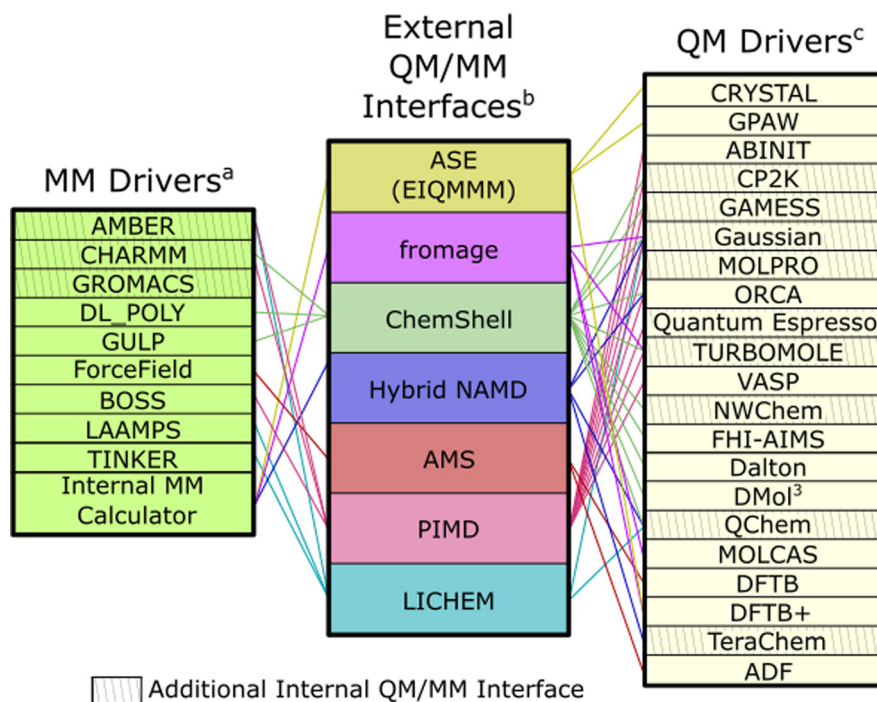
External QM/MM Interfaces$^b$

MM Drivers$^a$

QM Drivers$^c$

AMBER
CHARMM
GROMACS
DL_POLY
GULP
ForceField
BOSS
LAAMPS
TINKER
Internal MM Calculator

ASE (EIQMMM)
fromage
ChemShell
Hybrid NAMD
AMS
PIMD
LICHEM

CRYSTAL
GPAW
ABINIT
CP2K
GAMESS
Gaussian
MOLPRO
ORCA
Quantum Espresso
TURBOMOLE
VASP
NWChem
FHI-AIMS
Dalton
DMol$^3$
QChem
MOLCAS
DFTB
DFTB+
TeraChem
ADF

Additional Internal QM/MM Interface